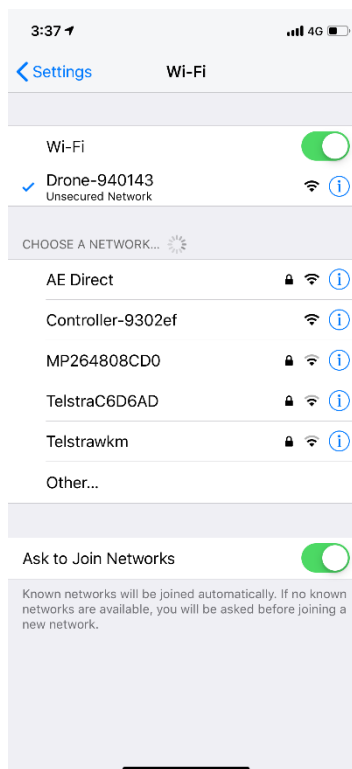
3:37

4G

Settings

Wi-Fi

Wi-Fi

Drone-940143
Unsecured Network

CHOOSE A NETWORK...

AE Direct

Controller-9302ef

MP264808CD0

TelstraC6D6AD

Telstrawkm

Other...

Ask to Join Networks

Known networks will be joined automatically. If no known networks are available, you will be asked before joining a new network.